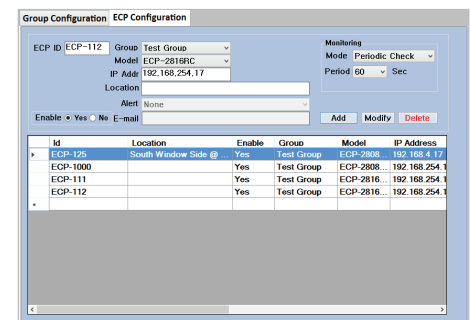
Group Configuration ECP Configuration

ECP ID ECP-112 Group Test Group
Model ECP-2816RC
IP Addr 192.168.254.17
Location
Alert None
Enable Yes No E-mail

Monitoring
Mode Periodic Check
Period 60 Sec

Add Modify Delete

| Id | Location | Enable | Group | Model | IP Address |
|---|---|---|---|---|---|
| ECP-125 | South Window Side @ ... | Yes | Test Group | ECP-2808... | 192.168.4.17 |
| ECP-1000 | | Yes | Test Group | ECP-2808... | 192.168.254.1 |
| ECP-111 | | Yes | Test Group | ECP-2816... | 192.168.254.1 |
| ECP-112 | | Yes | Test Group | ECP-2816... | 192.168.254.1 |
| * | | | | | |